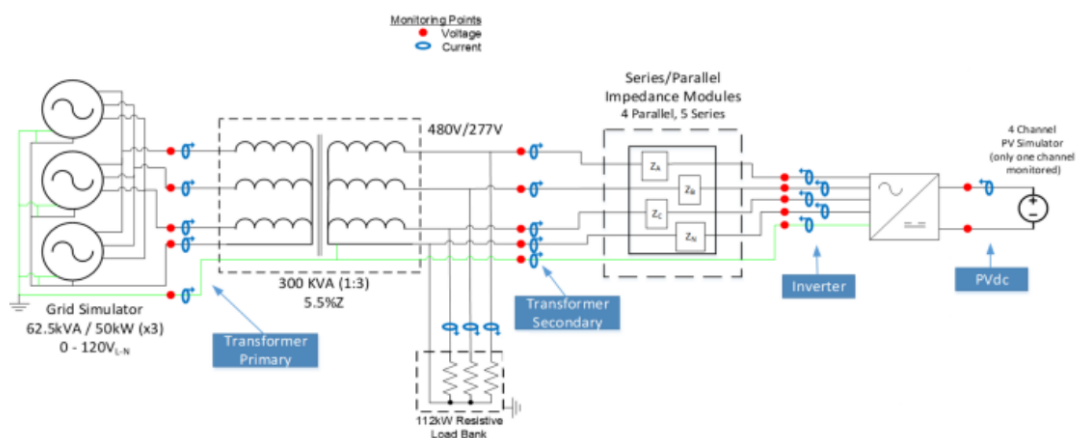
Monitoring Points
Voltage
Current

Series/Parallel
Impedance Modules
4 Parallel, 5 Series

480V/277V

4 Channel
PV Simulator
(only one channel
monitored)

$Z_A$
$Z_B$
$Z_C$
$Z_N$

300 KVA (1:3)
5.5%Z

Grid Simulator
62.5kVA / 50kW (x3)
0 - 120$V_{L-N}$

Transformer
Primary

Transformer
Secondary

Inverter

PVdc

112kW Resistive
Load Bank